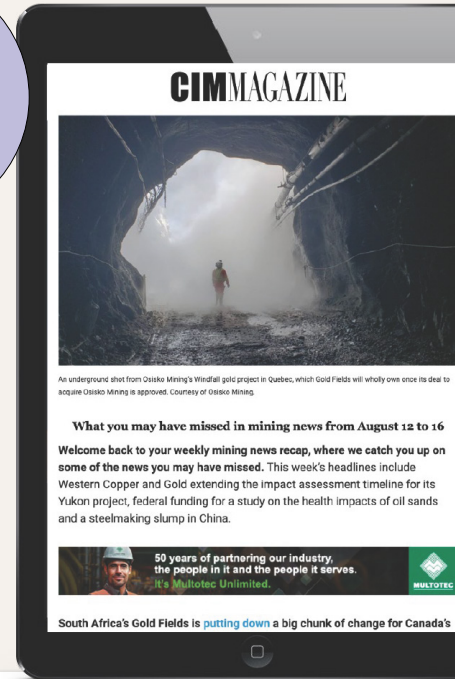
CIMMAGAZINE

An underground shot from Osisko Mining's Windfall gold project in Quebec, which Gold Fields will wholly own once its deal to acquire Osisko Mining is approved. Courtesy of Osisko Mining.

What you may have missed in mining news from August 12 to 16

Welcome back to your weekly mining news recap, where we catch you up on some of the news you may have missed. This week's headlines include Western Copper and Gold extending the impact assessment timeline for its Yukon project, federal funding for a study on the health impacts of oil sands and a steelmaking slump in China.

50 years of partnering our industry, the people in it and the people it serves. It's Multotec Unlimited.

MULTOTEC

South Africa's Gold Fields is putting down a big chunk of change for Canada's